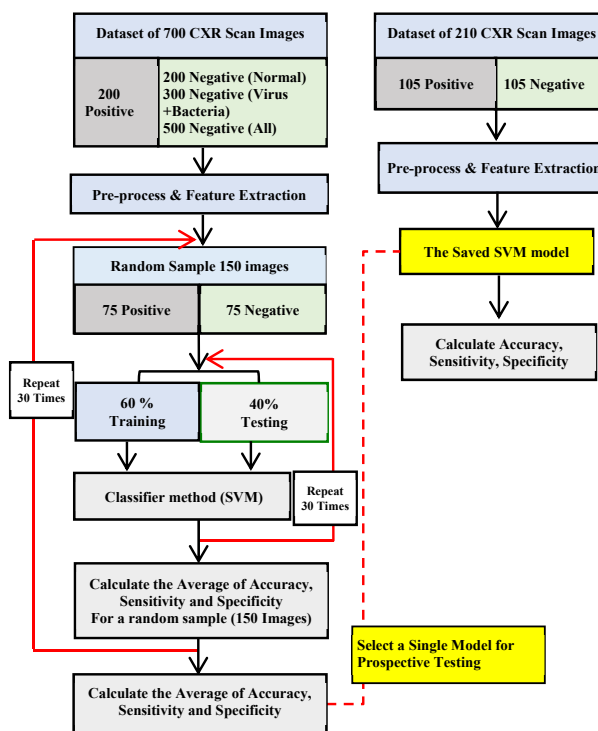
Dataset of 700 CXR Scan Images

200 Positive

200 Negative (Normal)
300 Negative (Virus +Bacteria)
500 Negative (All)

Pre-process & Feature Extraction

Random Sample 150 images

75 Positive

75 Negative

Repeat 30 Times

60 % Training

40% Testing

Classifier method (SVM)

Repeat 30 Times

Calculate the Average of Accuracy, Sensitivity and Specificity For a random sample (150 Images)

Calculate the Average of Accuracy, Sensitivity and Specificity

Dataset of 210 CXR Scan Images

105 Positive

105 Negative

Pre-process & Feature Extraction

The Saved SVM model

Calculate Accuracy, Sensitivity, Specificity

Select a Single Model for Prospective Testing